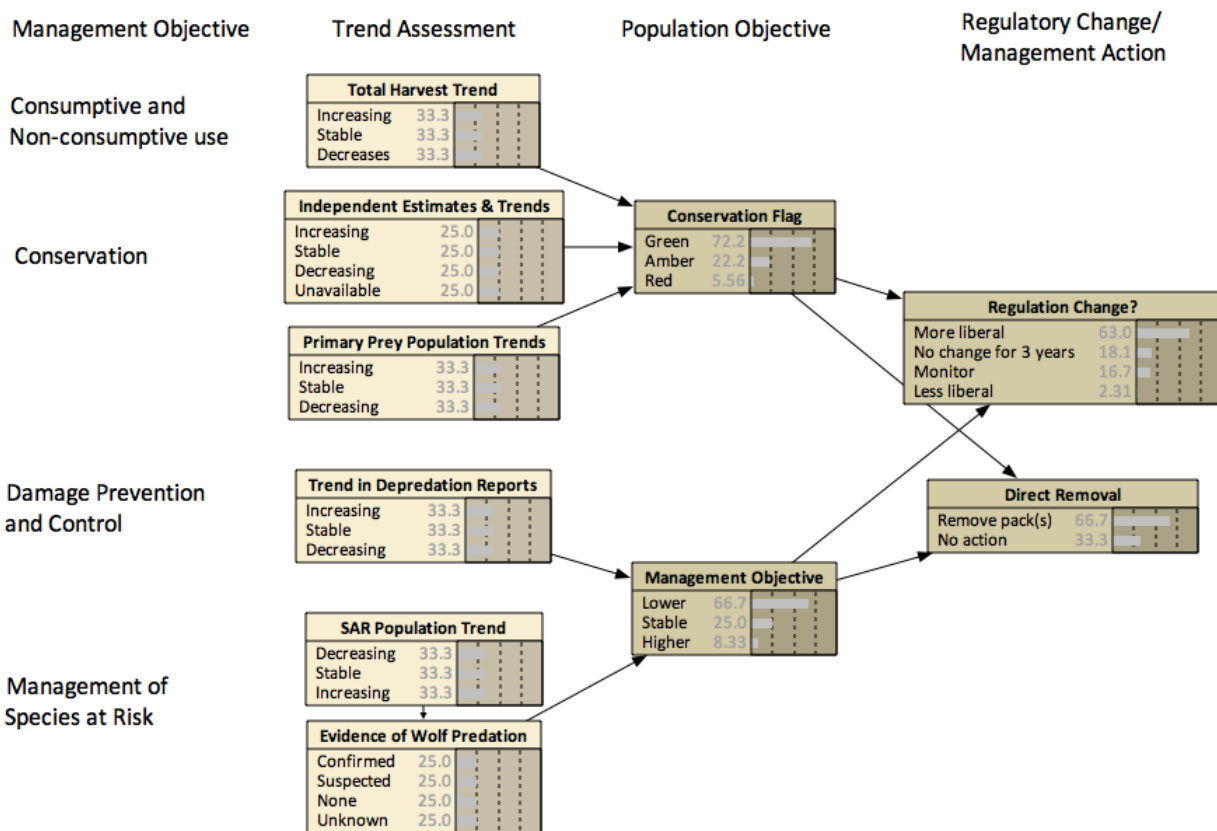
Management Objective

Trend Assessment

Population Objective

Regulatory Change/ Management Action

Consumptive and Non-consumptive use

Total Harvest Trend
Increasing 33.3
Stable 33.3
Decreases 33.3

Conservation

Independent Estimates & Trends
Increasing 25.0
Stable 25.0
Decreasing 25.0
Unavailable 25.0

Primary Prey Population Trends
Increasing 33.3
Stable 33.3
Decreasing 33.3

Conservation Flag
Green 72.2
Amber 22.2
Red 5.56

Regulation Change?
More liberal 63.0
No change for 3 years 18.1
Monitor 16.7
Less liberal 2.31

Damage Prevention and Control

Trend in Depredation Reports
Increasing 33.3
Stable 33.3
Decreasing 33.3

Direct Removal
Remove pack(s) 66.7
No action 33.3

Management Objective
Lower 66.7
Stable 25.0
Higher 8.33

Management of Species at Risk

SAR Population Trend
Decreasing 33.3
Stable 33.3
Increasing 33.3

Evidence of Wolf Predation
Confirmed 25.0
Suspected 25.0
None 25.0
Unknown 25.0